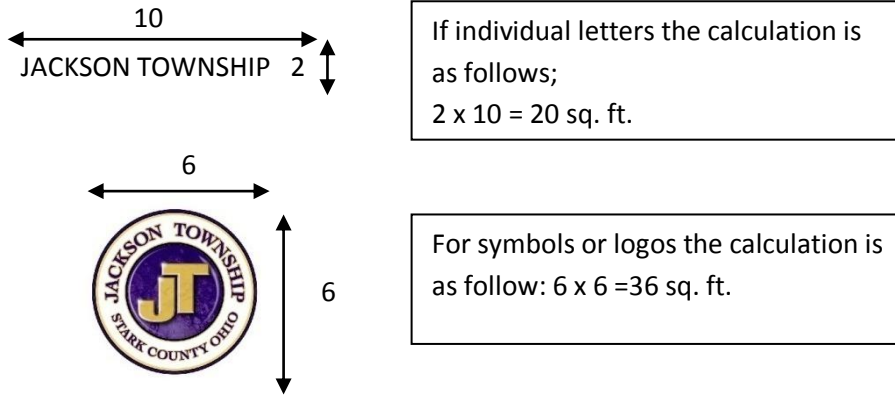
10

JACKSON TOWNSHIP 2

If individual letters the calculation is as follows;
2 x 10 = 20 sq. ft.

6

JACKSON TOWNSHIP
JT
STARK COUNTY OHIO

6

For symbols or logos the calculation is as follow: 6 x 6 =36 sq. ft.